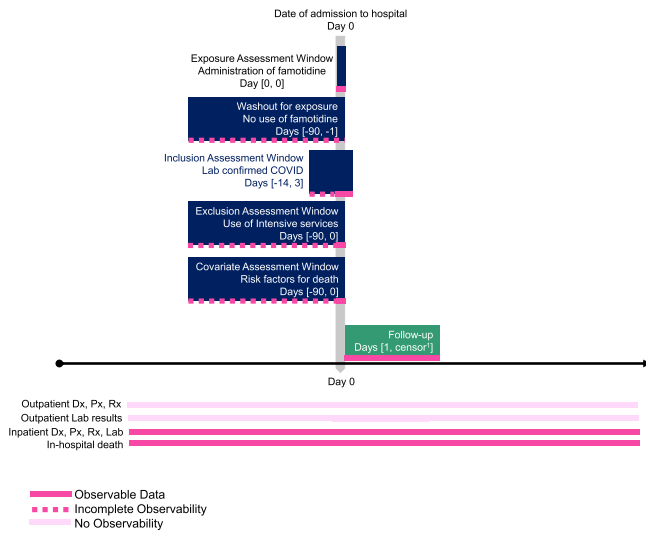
Date of admission to hospital
Day 0

Exposure Assessment Window
Administration of famotidine
Day [0, 0]

Washout for exposure
No use of famotidine
Days [-90, -1]

Inclusion Assessment Window
Lab confirmed COVID
Days [-14, 3]

Exclusion Assessment Window
Use of Intensive services
Days [-90, 0]

Covariate Assessment Window
Risk factors for death
Days [-90, 0]

Follow-up
Days [1, censor$^{\dagger}$]

Day 0

Outpatient Dx, Px, Rx
Outpatient Lab results
Inpatient Dx, Px, Rx, Lab
In-hospital death

Observable Data
Incomplete Observability
No Observability